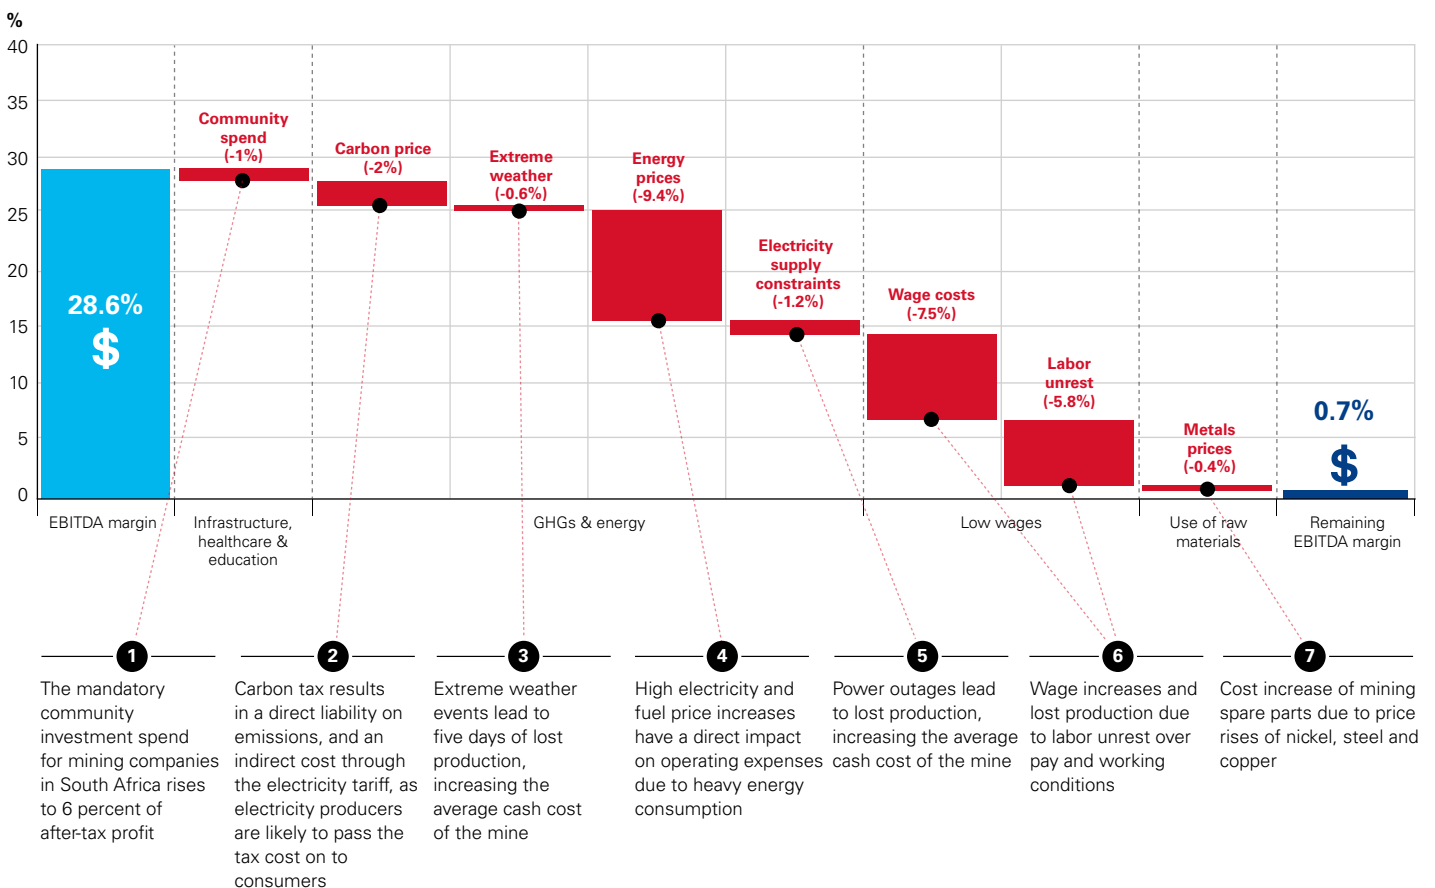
%

40
35
30
25
20
15
10
5
0

28.6%
$

Community spend (-1%)

Carbon price (-2%)

Extreme weather (-0.6%)

Energy prices (-9.4%)

Electricity supply constraints (-1.2%)

Wage costs (-7.5%)

Labor unrest (-5.8%)

Metals prices (-0.4%)

0.7%
$

EBITDA margin

Infrastructure, healthcare & education

GHGs & energy

Low wages

Use of raw materials

Remaining EBITDA margin

1
The mandatory community investment spend for mining companies in South Africa rises to 6 percent of after-tax profit

2
Carbon tax results in a direct liability on emissions, and an indirect cost through the electricity tariff, as electricity producers are likely to pass the tax cost on to consumers

3
Extreme weather events lead to five days of lost production, increasing the average cash cost of the mine

4
High electricity and fuel price increases have a direct impact on operating expenses due to heavy energy consumption

5
Power outages lead to lost production, increasing the average cash cost of the mine

6
Wage increases and lost production due to labor unrest over pay and working conditions

7
Cost increase of mining spare parts due to price rises of nickel, steel and copper